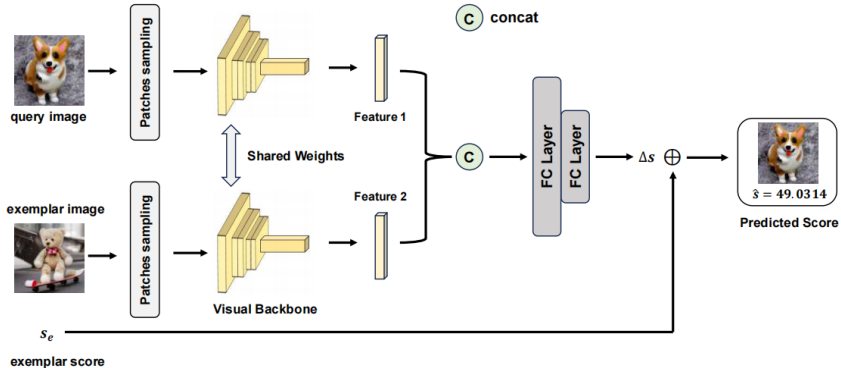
C concat

query image

Patches sampling

Feature 1

Shared Weights

C

FC Layer

FC Layer

$\Delta s$

$\oplus$

$\hat{s} = 49.0314$

Predicted Score

exemplar image

Patches sampling

Feature 2

Visual Backbone

$s_e$

exemplar score